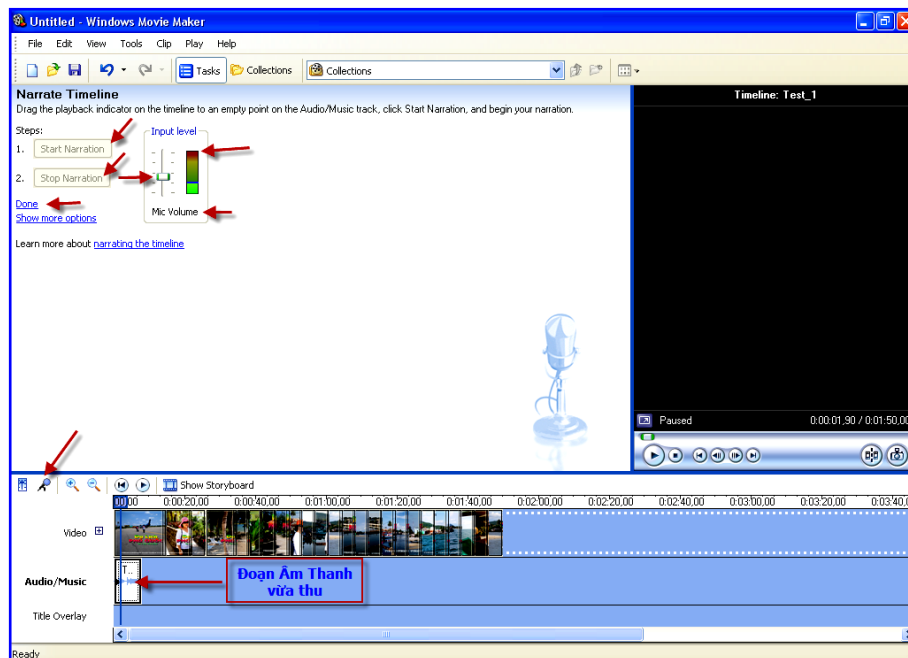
Untitled - Windows Movie Maker

File Edit View Tools Clip Play Help

Tasks Collections Collections

Narrate Timeline

Drag the playback indicator on the timeline to an empty point on the Audio/Music track, click Start Narration, and begin your narration.

Steps:

1. Start Narration

2. Stop Narration

Input level

Mic Volume

Done

Show more options

Learn more about narrating the timeline

Timeline: Test_1

Paused

0:00:01,90 / 0:01:50,00

Show Storyboard

00,00 0:00:20,00 0:00:40,00 0:01:00,00 0:01:20,00 0:01:40,00 0:02:00,00 0:02:20,00 0:02:40,00 0:03:00,00 0:03:20,00 0:03:40,00

Video

Audio/Music

Title Overlay

Đoạn Âm Thanh vừa thu

Ready